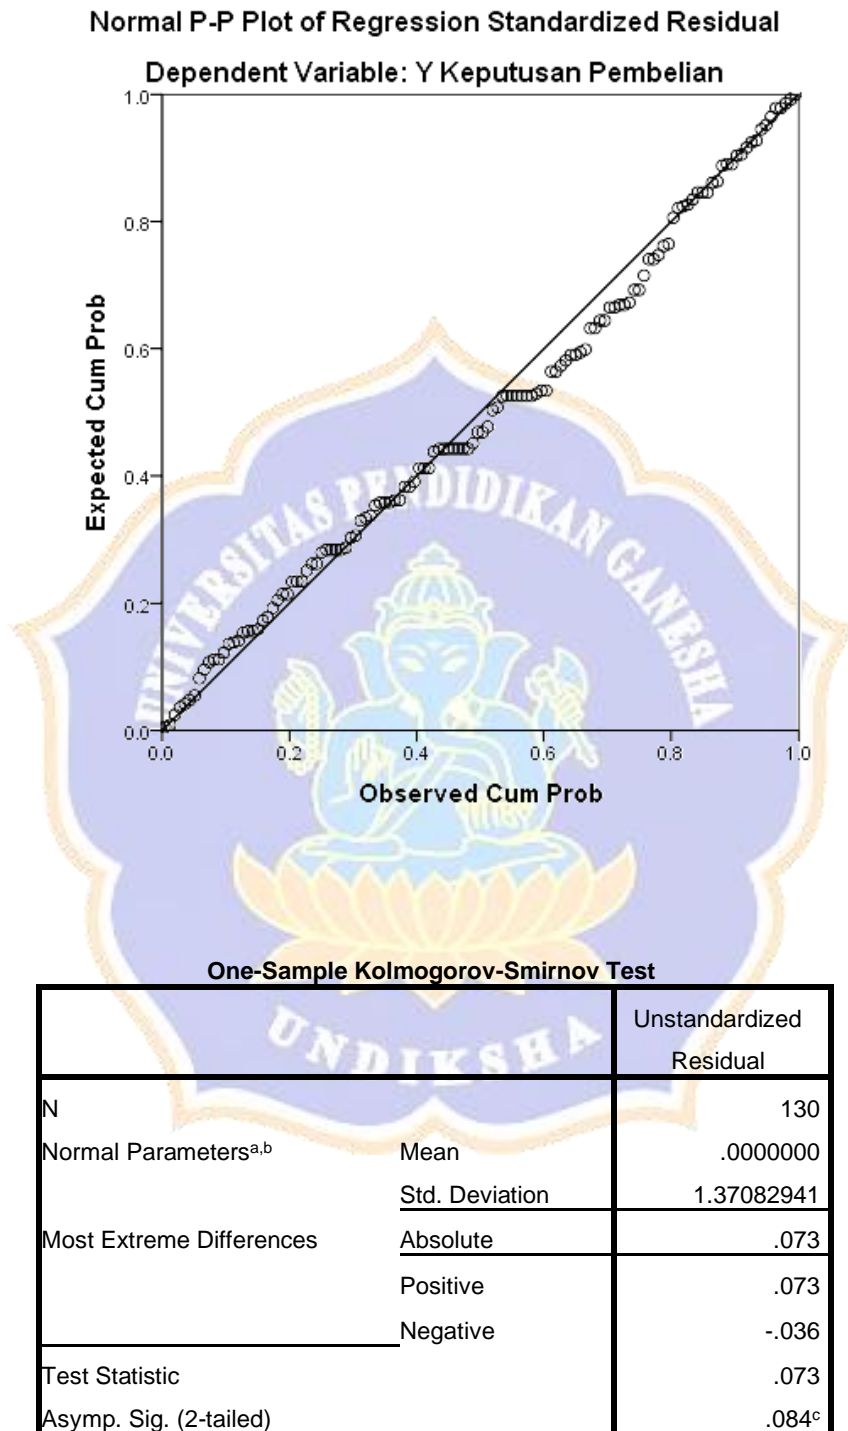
Normal P-P Plot of Regression Standardized Residual

Dependent Variable: Y Keputusan Pembelian

Expected Cum Prob

1.0
0.8
0.6
0.4
0.2
0.0

0.0 0.2 0.4 0.6 0.8 1.0

Observed Cum Prob

UNIVERSITAS PENDIDIKAN GANESHA

UNDIKSHA

One-Sample Kolmogorov-Smirnov Test

| | | Unstandardized Residual |
|---|---|---|
| N | | 130 |
| Normal Parameters$^{a,b}$ | Mean | .0000000 |
| | Std. Deviation | 1.37082941 |
| Most Extreme Differences | Absolute | .073 |
| | Positive | .073 |
| | Negative | -.036 |
| Test Statistic | | .073 |
| Asymp. Sig. (2-tailed) | | .084$^{c}$ |